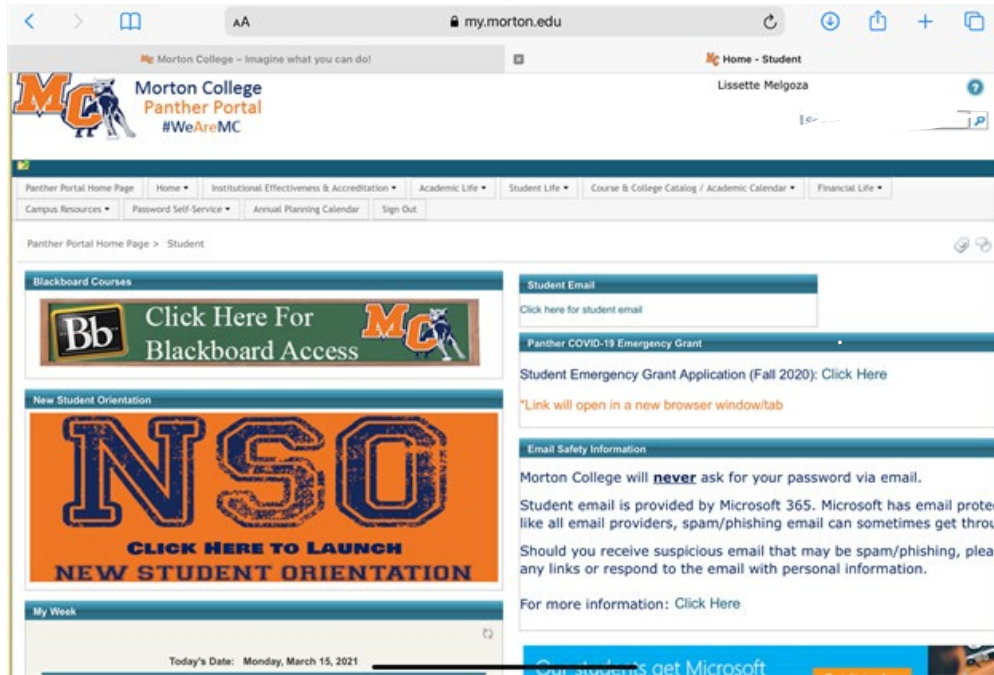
AA my.morton.edu

Morton College – Imagine what you can do!

Home - Student

MC Morton College Panther Portal #WeAreMC

Lissette Melgoza

Panther Portal Home Page | Home ▾ | Institutional Effectiveness & Accreditation ▾ | Academic Life ▾ | Student Life ▾ | Course & College Catalog / Academic Calendar ▾ | Financial Life ▾ | Campus Resources ▾ | Password Self-Service ▾ | Annual Planning Calendar | Sign Out

Panther Portal Home Page > Student

Blackboard Courses

Bb Click Here For Blackboard Access MC

New Student Orientation

NSO CLICK HERE TO LAUNCH NEW STUDENT ORIENTATION

My Week

Today's Date: Monday, March 15, 2021

Student Email

Click here for student email

Panther COVID-19 Emergency Grant

Student Emergency Grant Application (Fall 2020): Click Here

*Link will open in a new browser window/tab

Email Safety Information

Morton College will never ask for your password via email.

Student email is provided by Microsoft 365. Microsoft has email prote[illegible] like all email providers, spam/phishing email can sometimes get throu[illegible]

Should you receive suspicious email that may be spam/phishing, plea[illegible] any links or respond to the email with personal information.

For more information: Click Here

Our students get Microsoft